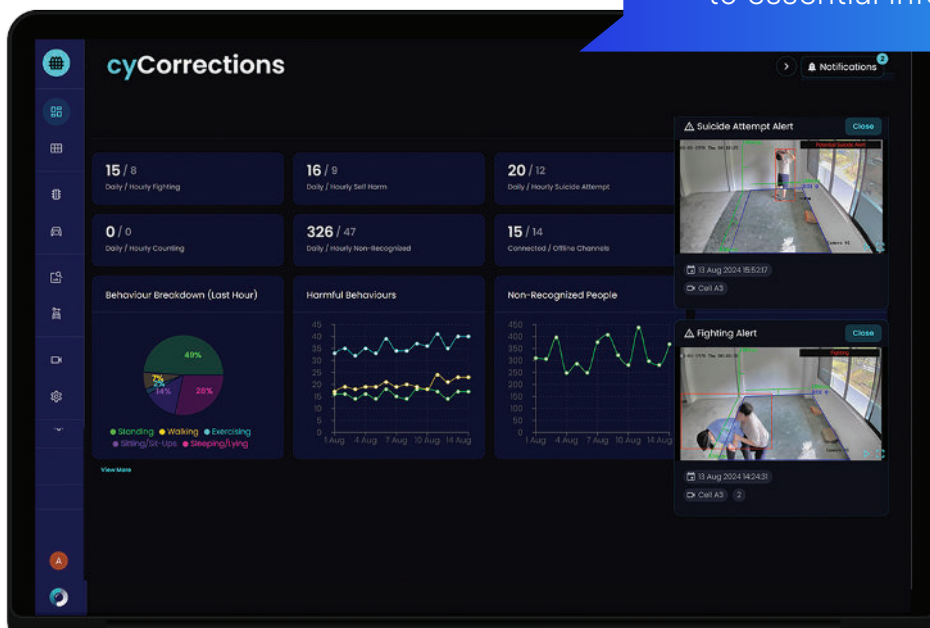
to essential info

cyCorrections

Notifications 2

15 / 8
Daily / Hourly Fighting

16 / 9
Daily / Hourly Self Harm

20 / 12
Daily / Hourly Suicide Attempt

0 / 0
Daily / Hourly Counting

326 / 47
Daily / Hourly Non-Recognized

15 / 14
Connected / Offline Channels

Behaviour Breakdown (Last Hour)

49%
7%
14%
28%

Standing Walking Exercising Sitting/Sit-Ups Sleeping/Lying

View More

Harmful Behaviours

45 40 35 30 25 20 15 10 5 0
1 Aug 4 Aug 7 Aug 10 Aug 14 Aug

Non-Recognized People

450 400 350 300 250 200 150 100 50 0
1 Aug 4 Aug 7 Aug 10 Aug 14 Aug

Suicide Attempt Alert
Close
Potential Suicide Alert
13 Aug 2024 15:52:17
Cell A3

Fighting Alert
Close
Fighting
13 Aug 2024 14:24:31
Cell A3
2

A